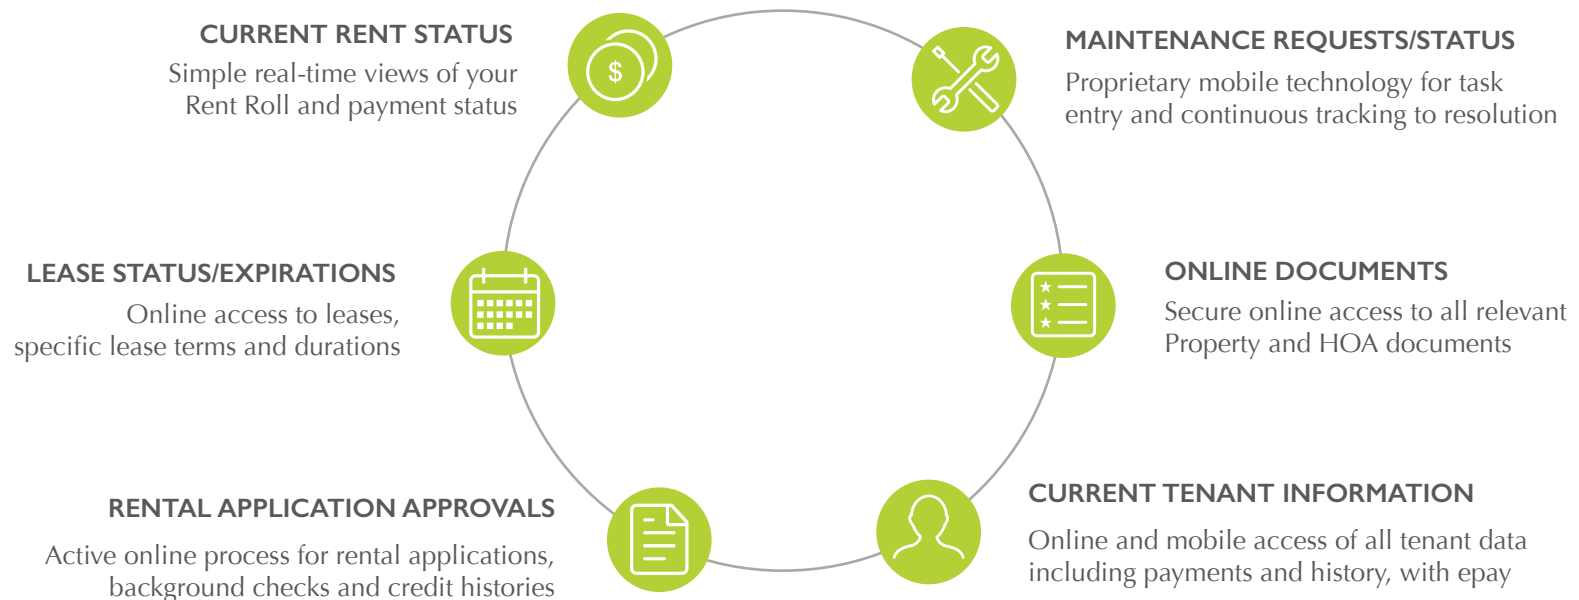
CURRENT RENT STATUS
Simple real-time views of your Rent Roll and payment status

$

MAINTENANCE REQUESTS/STATUS
Proprietary mobile technology for task entry and continuous tracking to resolution

LEASE STATUS/EXPIRATIONS
Online access to leases, specific lease terms and durations

ONLINE DOCUMENTS
Secure online access to all relevant Property and HOA documents

RENTAL APPLICATION APPROVALS
Active online process for rental applications, background checks and credit histories

CURRENT TENANT INFORMATION
Online and mobile access of all tenant data including payments and history, with epay